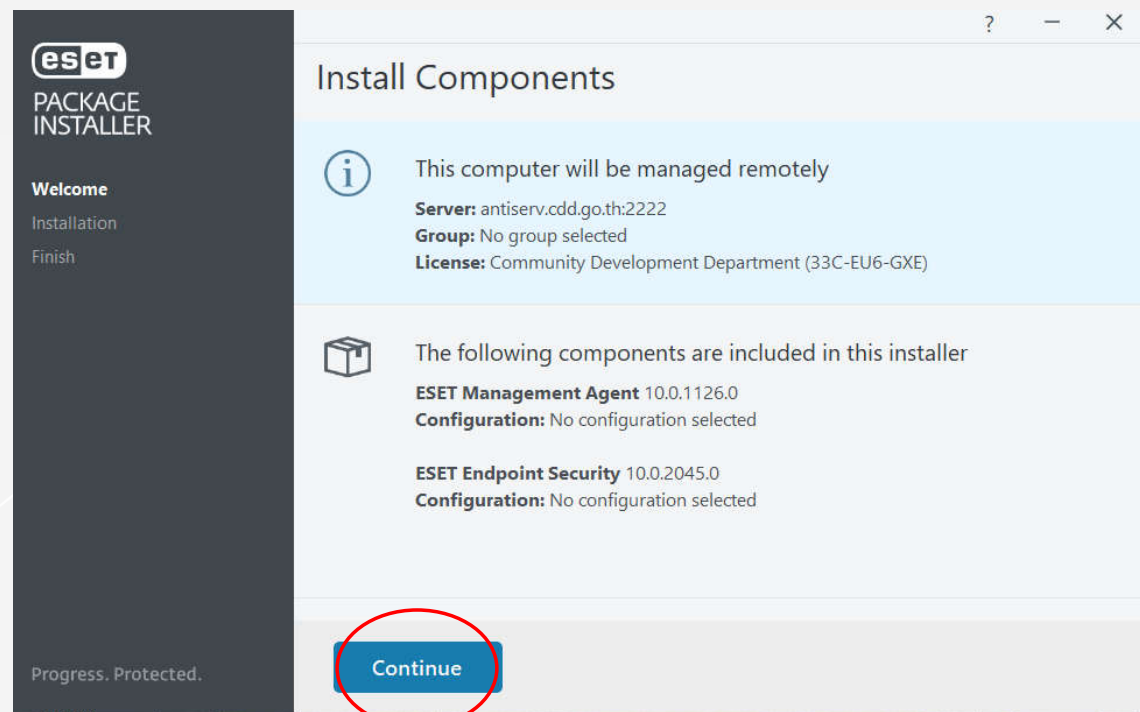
eset
PACKAGE INSTALLER

Welcome
Installation
Finish

Progress. Protected.

?

Install Components

This computer will be managed remotely
**Server:** antiserv.cdd.go.th:2222
**Group:** No group selected
**License:** Community Development Department (33C-EU6-GXE)

The following components are included in this installer
**ESET Management Agent** 10.0.1126.0
**Configuration:** No configuration selected

**ESET Endpoint Security** 10.0.2045.0
**Configuration:** No configuration selected

Continue